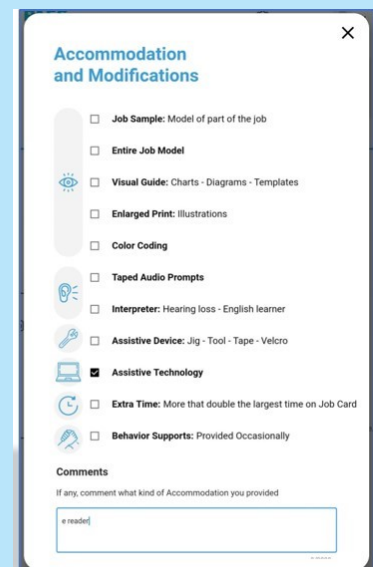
×

Accommodation and Modifications

☐ Job Sample: Model of part of the job

☐ Entire Job Model

☐ Visual Guide: Charts - Diagrams - Templates

☐ Enlarged Print: Illustrations

☐ Color Coding

☐ Taped Audio Prompts

☐ Interpreter: Hearing loss - English learner

☐ Assistive Device: Jig - Tool - Tape - Velcro

☑ Assistive Technology

☐ Extra Time: More that double the largest time on Job Card

☐ Behavior Supports: Provided Occasionally

Comments

If any, comment what kind of Accommodation you provided

e reader